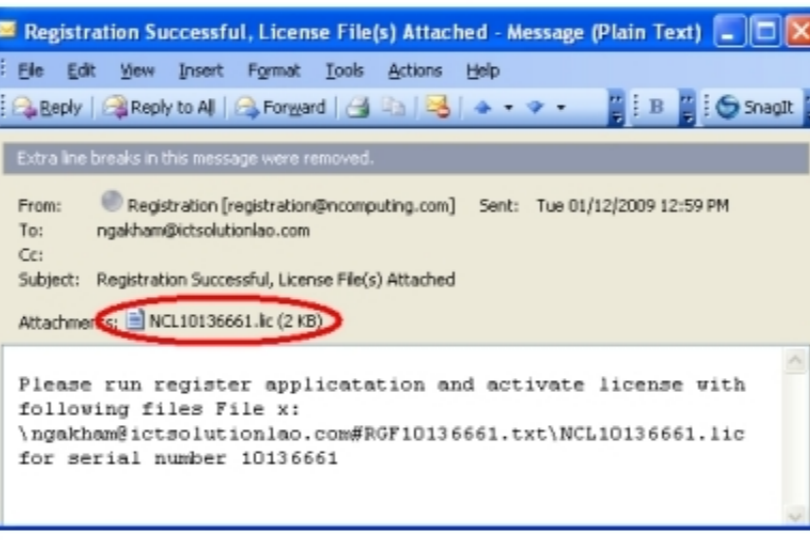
Registration Successful, License File(s) Attached - Message (Plain Text)

File Edit View Insert Format Tools Actions Help

Reply Reply to All Forward B SnagIt

Extra line breaks in this message were removed.

From: Registration [registration@ncomputing.com] Sent: Tue 01/12/2009 12:59 PM
To: ngakham@ictsolutionlao.com
Cc:
Subject: Registration Successful, License File(s) Attached

Attachments: NCL10136661.lic (2 KB)

Please run register applicatation and activate license with following files File x: \ngakham@ictsolutionlao.com#RGF10136661.txt\NCL10136661.lic for serial number 10136661